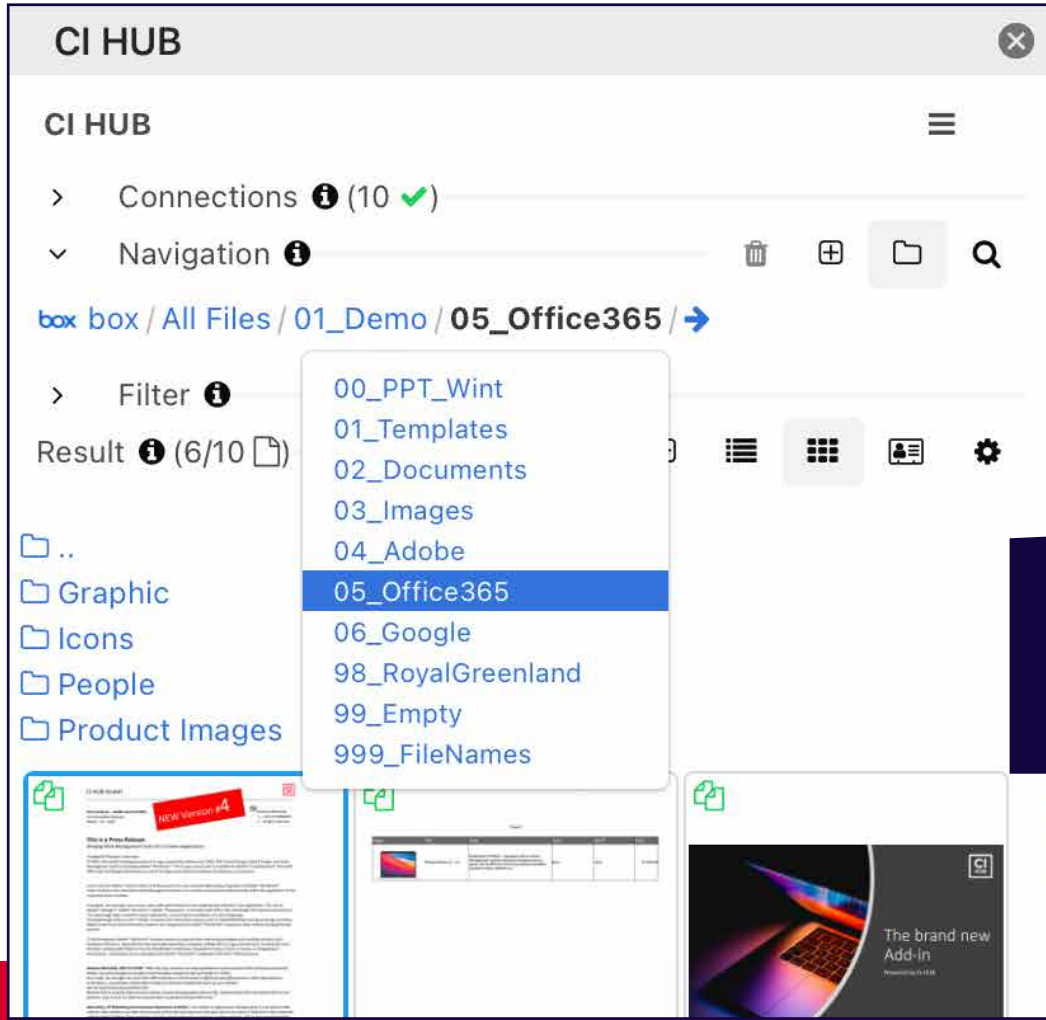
CI HUB

CI HUB

Connections (10 ✔)

Navigation

box box / All Files / 01_Demo / 05_Office365 / →

Filter

Result (6/10)

00_PPT_Wint
01_Templates
02_Documents
03_Images
04_Adobe
05_Office365
06_Google
98_RoyalGreenland
99_Empty
999_FileNames

..
Graphic
Icons
People
Product Images

NEW Version #4

This is a Press Release

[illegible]

The brand new Add-in

CI